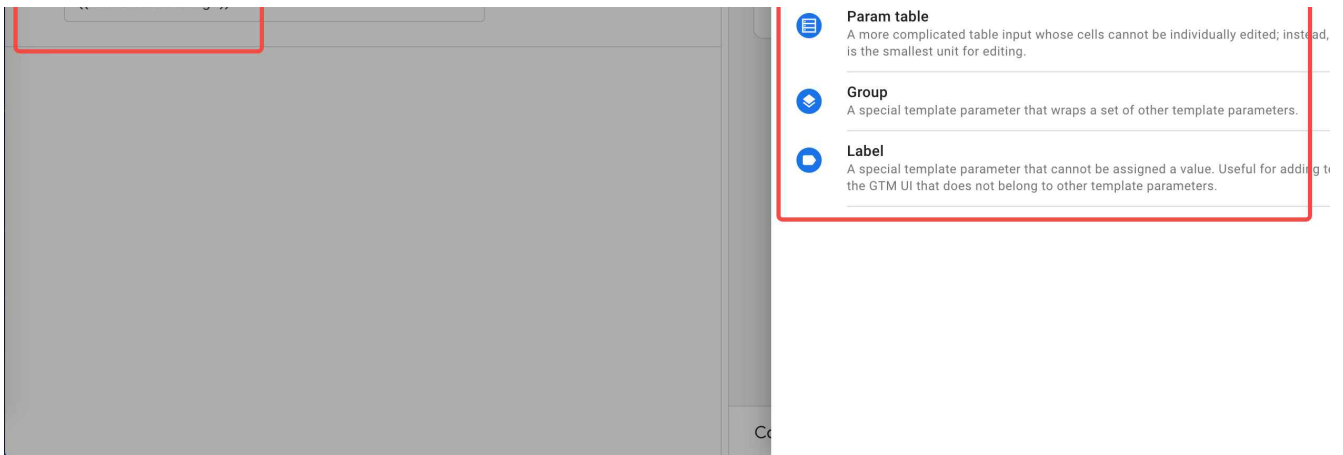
Param table
A more complicated table input whose cells cannot be individually edited; instead, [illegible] is the smallest unit for editing.

Group
A special template parameter that wraps a set of other template parameters.

Label
A special template parameter that cannot be assigned a value. Useful for adding t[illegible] the GTM UI that does not belong to other template parameters.

Co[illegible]